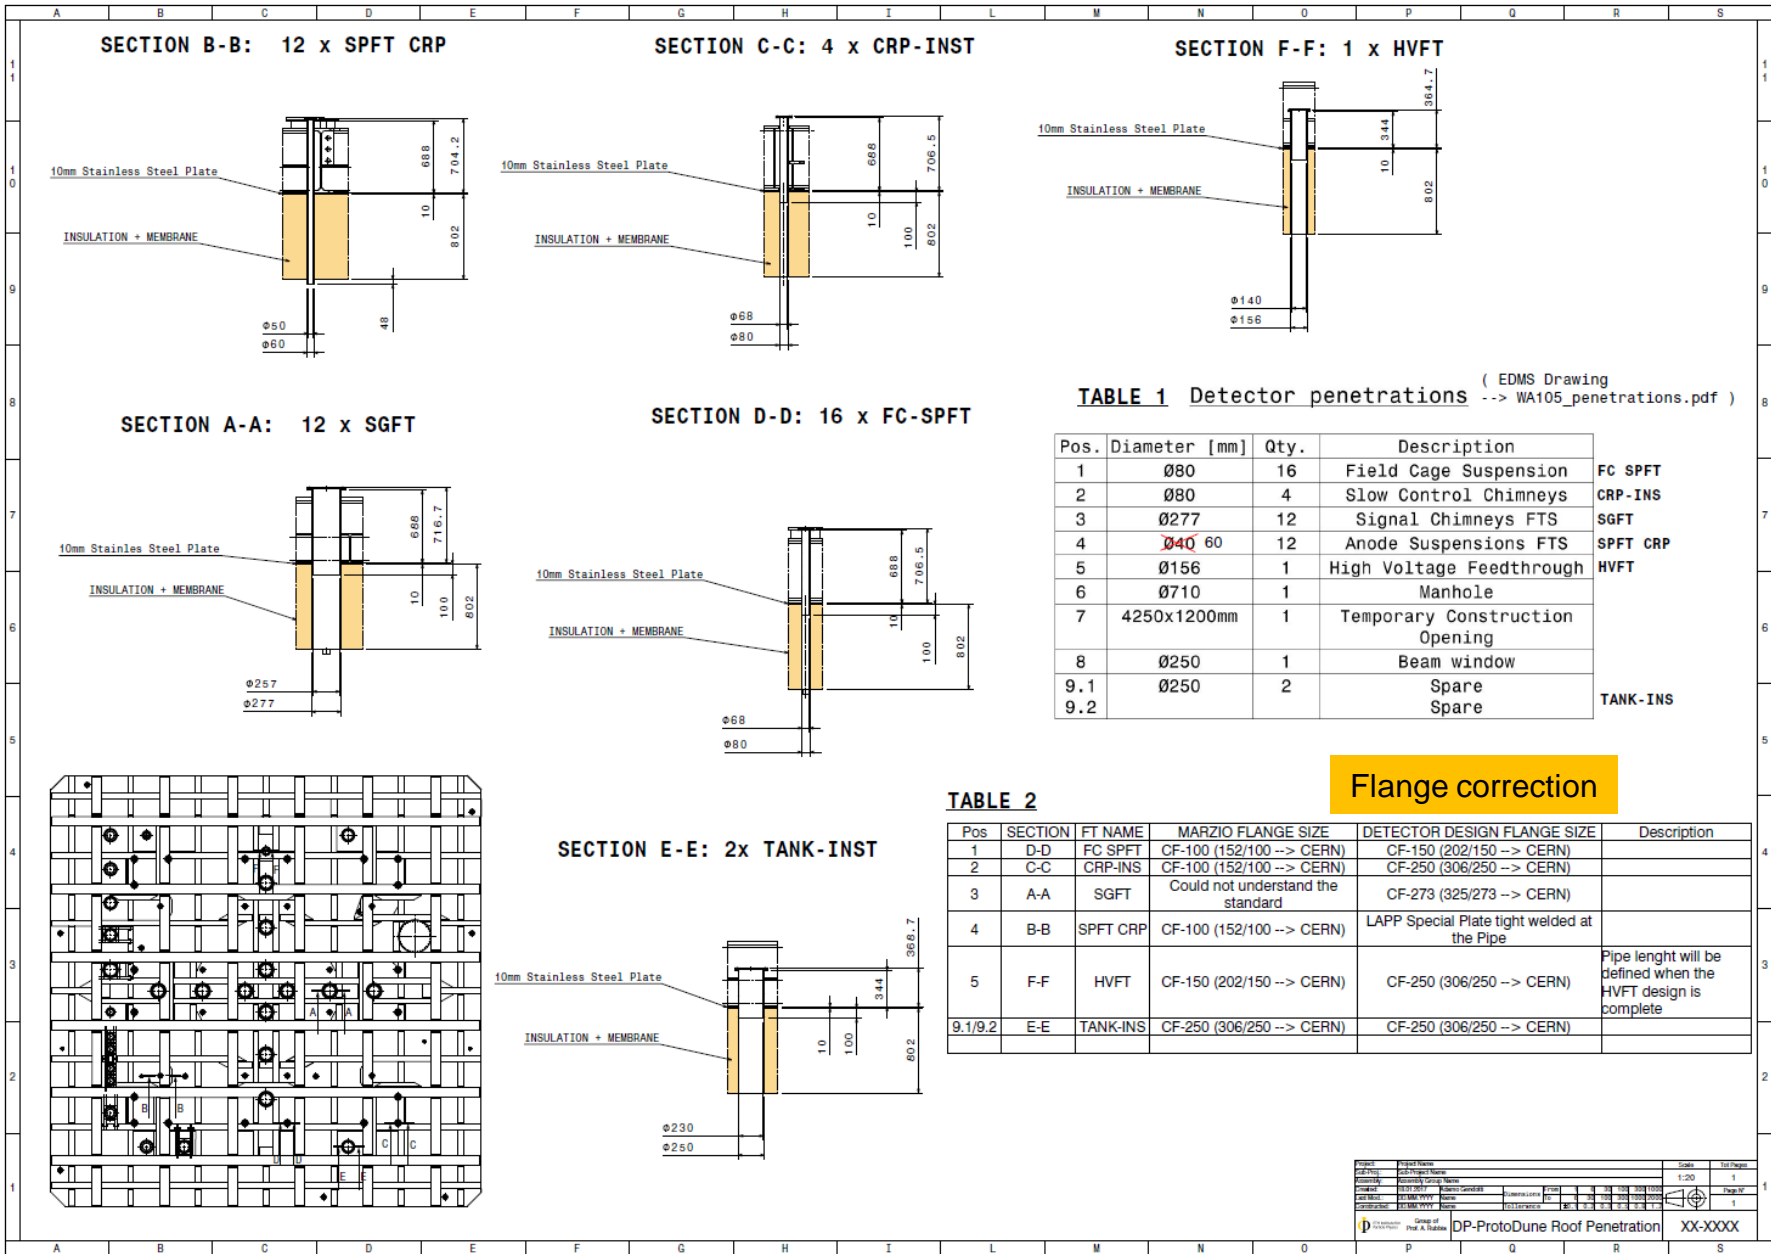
A B C D E F G H I L M N O P Q R S

SECTION B-B: 12 x SPFT CRP

10mm Stainless Steel Plate
INSULATION + MEMBRANE
688
704.2
10
802
48
Φ50
Φ60

SECTION C-C: 4 x CRP-INST

10mm Stainless Steel Plate
INSULATION + MEMBRANE
688
706.5
10
100
802
Φ68
Φ80

SECTION F-F: 1 x HVFT

10mm Stainless Steel Plate
INSULATION + MEMBRANE
364.7
344
10
802
Φ140
Φ156

SECTION A-A: 12 x SGFT

10mm Stainles Steel Plate
INSULATION + MEMBRANE
688
716.7
10
100
802
Φ257
Φ277

SECTION D-D: 16 x FC-SPFT

10mm Stainless Steel Plate
INSULATION + MEMBRANE
688
706.5
10
100
802
Φ68
Φ80

TABLE 1 Detector penetrations ( EDMS Drawing --> WA105_penetrations.pdf )

| Pos. | Diameter [mm] | Qty. | Description | |
|---|---|---|---|---|
| 1 | Ø80 | 16 | Field Cage Suspension | FC SPFT |
| 2 | Ø80 | 4 | Slow Control Chimneys | CRP-INS |
| 3 | Ø277 | 12 | Signal Chimneys FTS | SGFT |
| 4 | ~~Ø40~~ 60 | 12 | Anode Suspensions FTS | SPFT CRP |
| 5 | Ø156 | 1 | High Voltage Feedthrough | HVFT |
| 6 | Ø710 | 1 | Manhole | |
| 7 | 4250x1200mm | 1 | Temporary Construction Opening | |
| 8 | Ø250 | 1 | Beam window | |
| 9.1 9.2 | Ø250 | 2 | Spare Spare | TANK-INS |

Flange correction

SECTION E-E: 2x TANK-INST

10mm Stainless Steel Plate
INSULATION + MEMBRANE
368.7
344
10
100
802
Φ230
Φ250

TABLE 2

| Pos | SECTION | FT NAME | MARZIO FLANGE SIZE | DETECTOR DESIGN FLANGE SIZE | Description |
|---|---|---|---|---|---|
| 1 | D-D | FC SPFT | CF-100 (152/100 --> CERN) | CF-150 (202/150 --> CERN) | |
| 2 | C-C | CRP-INS | CF-100 (152/100 --> CERN) | CF-250 (306/250 --> CERN) | |
| 3 | A-A | SGFT | Could not understand the standard | CF-273 (325/273 --> CERN) | |
| 4 | B-B | SPFT CRP | CF-100 (152/100 --> CERN) | LAPP Special Plate tight welded at the Pipe | |
| 5 | F-F | HVFT | CF-150 (202/150 --> CERN) | CF-250 (306/250 --> CERN) | Pipe lenght will be defined when the HVFT design is complete |
| 9.1/9.2 | E-E | TANK-INS | CF-250 (306/250 --> CERN) | CF-250 (306/250 --> CERN) | |

DP-ProtoDune Roof Penetration
XX-XXXX
1:20

A B C D E F G H I L M N O P Q R S